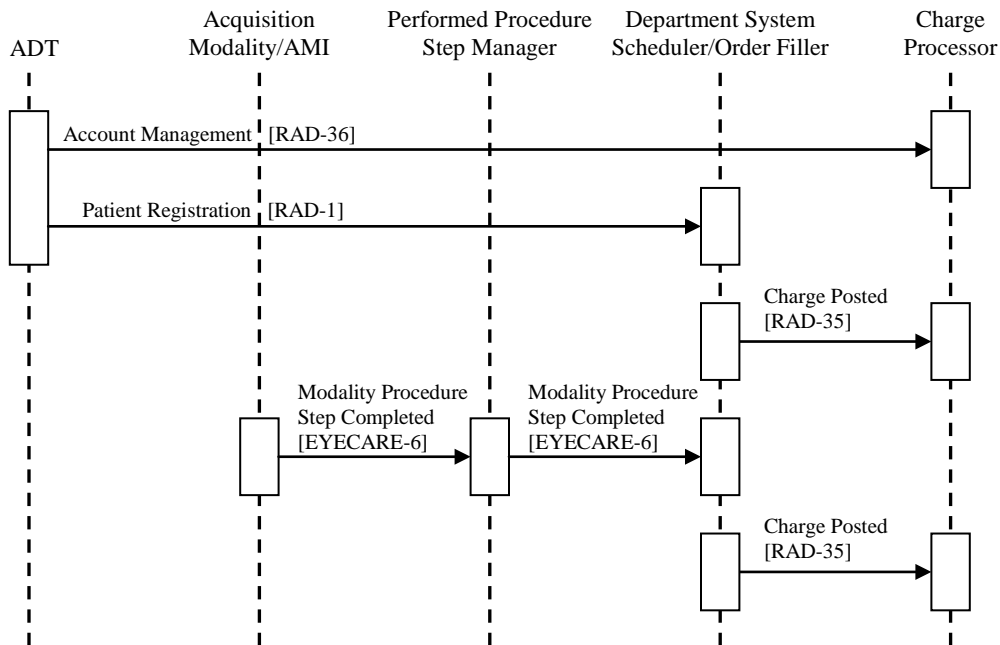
ADT

Acquisition Modality/AMI

Performed Procedure Step Manager

Department System Scheduler/Order Filler

Charge Processor

Account Management [RAD-36]

Patient Registration [RAD-1]

Charge Posted [RAD-35]

Modality Procedure Step Completed [EYECARE-6]

Modality Procedure Step Completed [EYECARE-6]

Charge Posted [RAD-35]